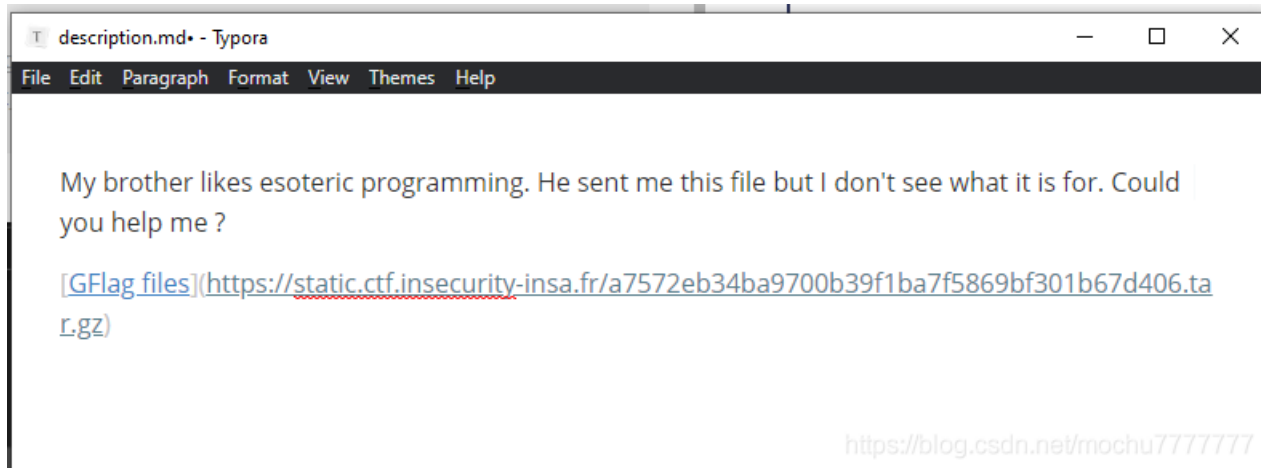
description.md• - Typora

File Edit Paragraph Format View Themes Help

My brother likes esoteric programming. He sent me this file but I don't see what it is for. Could you help me ?

[GFlag files](https://static.ctf.insecurity-insa.fr/a7572eb34ba9700b39f1ba7f5869bf301b67d406.tar.gz)

https://blog.csdn.net/mochu7777777